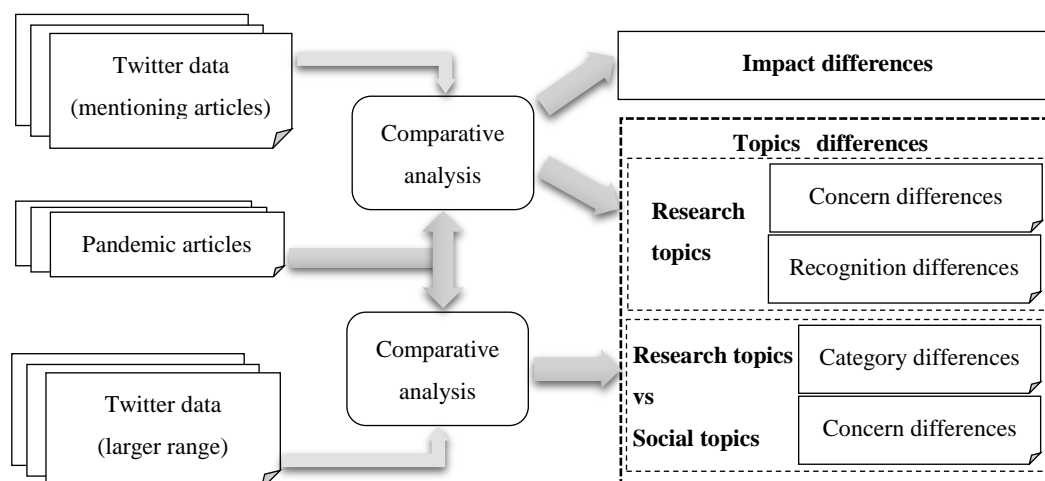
Twitter data (mentioning articles)

Pandemic articles

Twitter data (larger range)

Comparative analysis

Comparative analysis

Impact differences

Topics differences

Research topics

Concern differences

Recognition differences

Research topics vs Social topics

Category differences

Concern differences